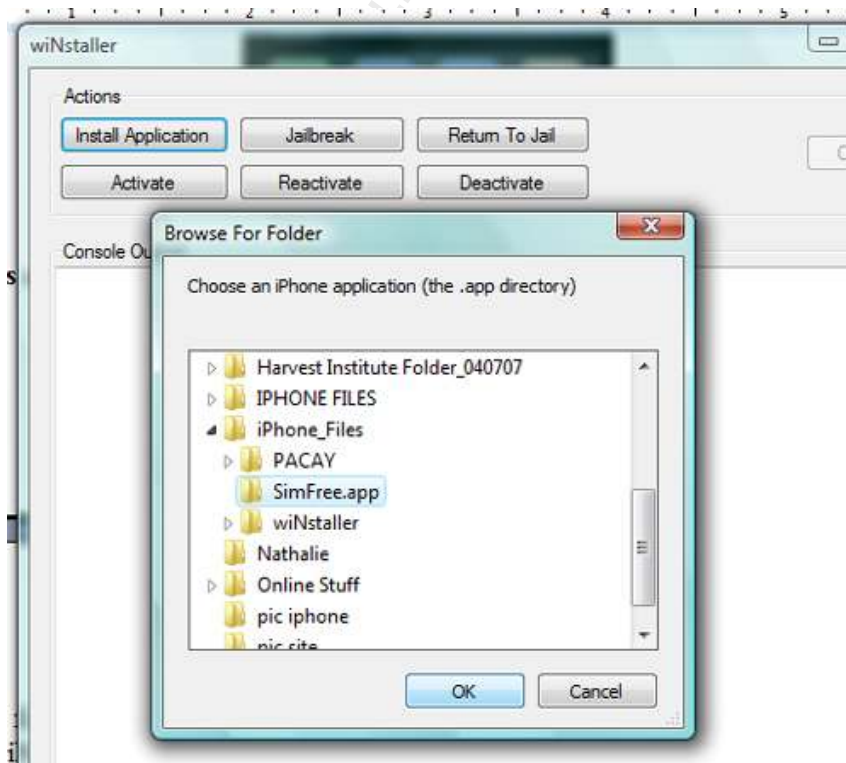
1 2 3 4 5

wiNstaller

Actions

Install Application

Jailbreak

Return To Jail

Activate

Reactivate

Deactivate

Console Ou

Browse For Folder

Choose an iPhone application (the .app directory)

Harvest Institute Folder_040707

IPHONE FILES

iPhone_Files

PACAY

SimFree.app

wiNstaller

Nathalie

Online Stuff

pic iphone

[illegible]

OK

Cancel